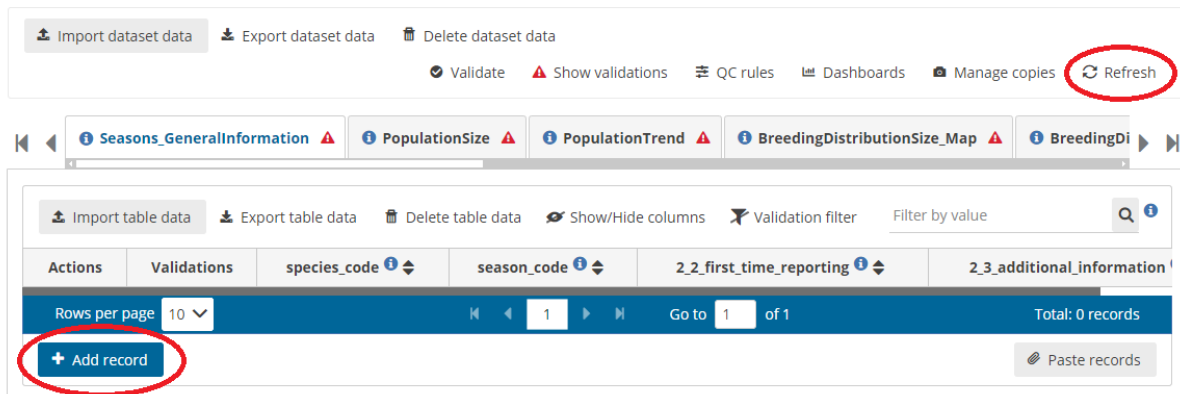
Import dataset data
Export dataset data
Delete dataset data
Validate
Show validations
QC rules
Dashboards
Manage copies
Refresh

Seasons_GeneralInformation
PopulationSize
PopulationTrend
BreedingDistributionSize_Map
BreedingDi

Import table data
Export table data
Delete table data
Show/Hide columns
Validation filter
Filter by value

| Actions | Validations | species_code | season_code | 2_2_first_time_reporting | 2_3_additional_information |
|---|---|---|---|---|---|

Rows per page 10
1
Go to 1 of 1
Total: 0 records

Add record
Paste records